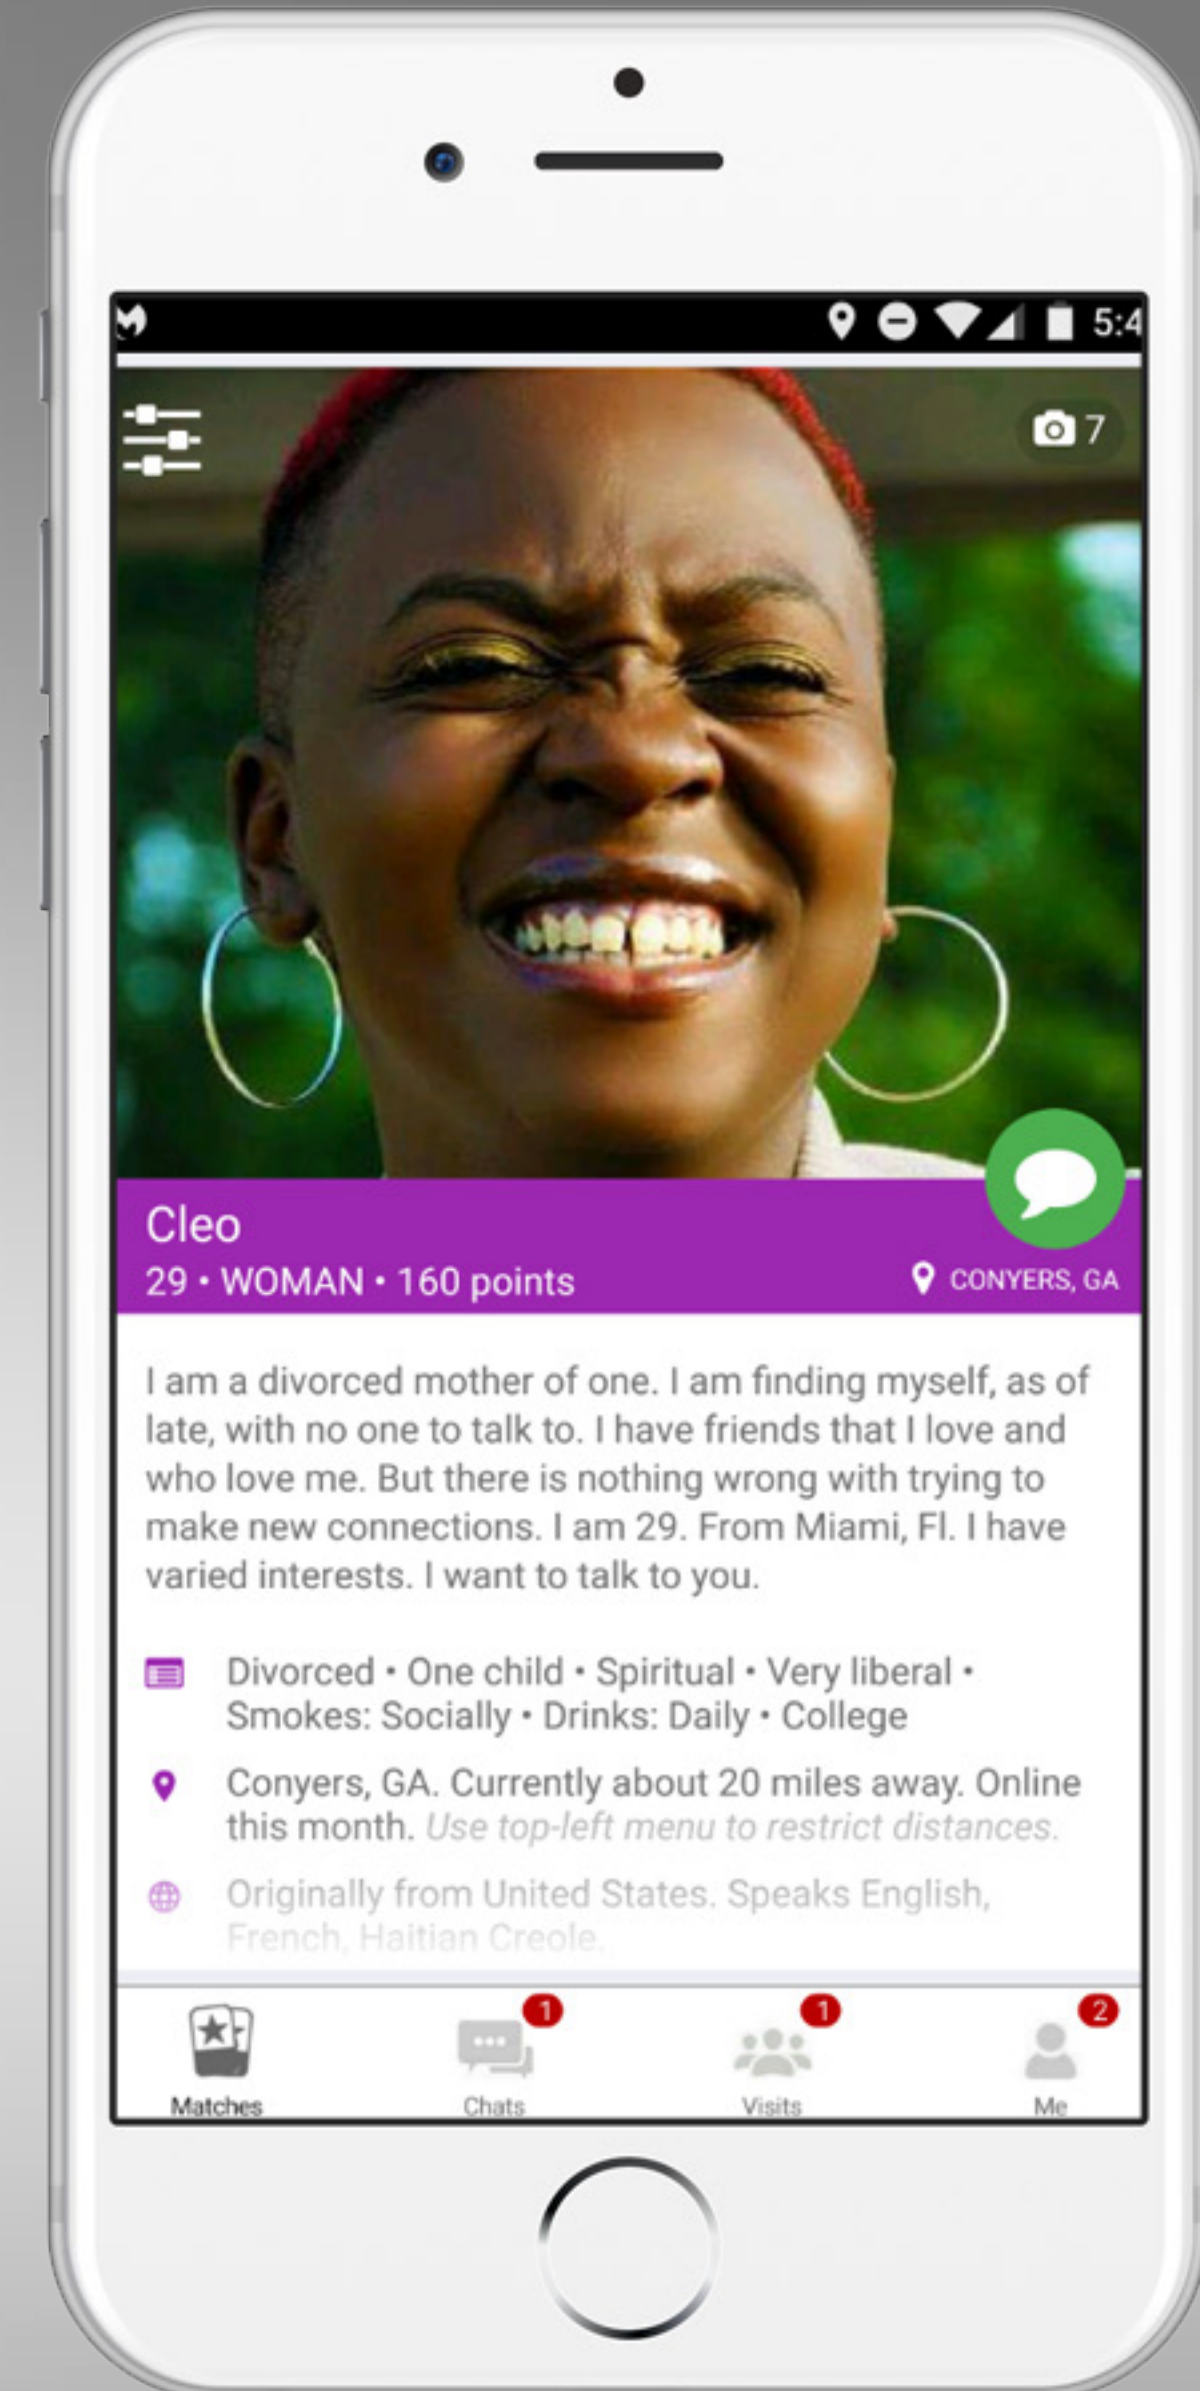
5:4

7

Cleo
29 • WOMAN • 160 points

CONYERS, GA

I am a divorced mother of one. I am finding myself, as of late, with no one to talk to. I have friends that I love and who love me. But there is nothing wrong with trying to make new connections. I am 29. From Miami, Fl. I have varied interests. I want to talk to you.

Divorced • One child • Spiritual • Very liberal • Smokes: Socially • Drinks: Daily • College

Conyers, GA. Currently about 20 miles away. Online this month. Use top-left menu to restrict distances.

Originally from United States. Speaks English, French, Haitian Creole.

Matches

1
Chats

1
Visits

2
Me